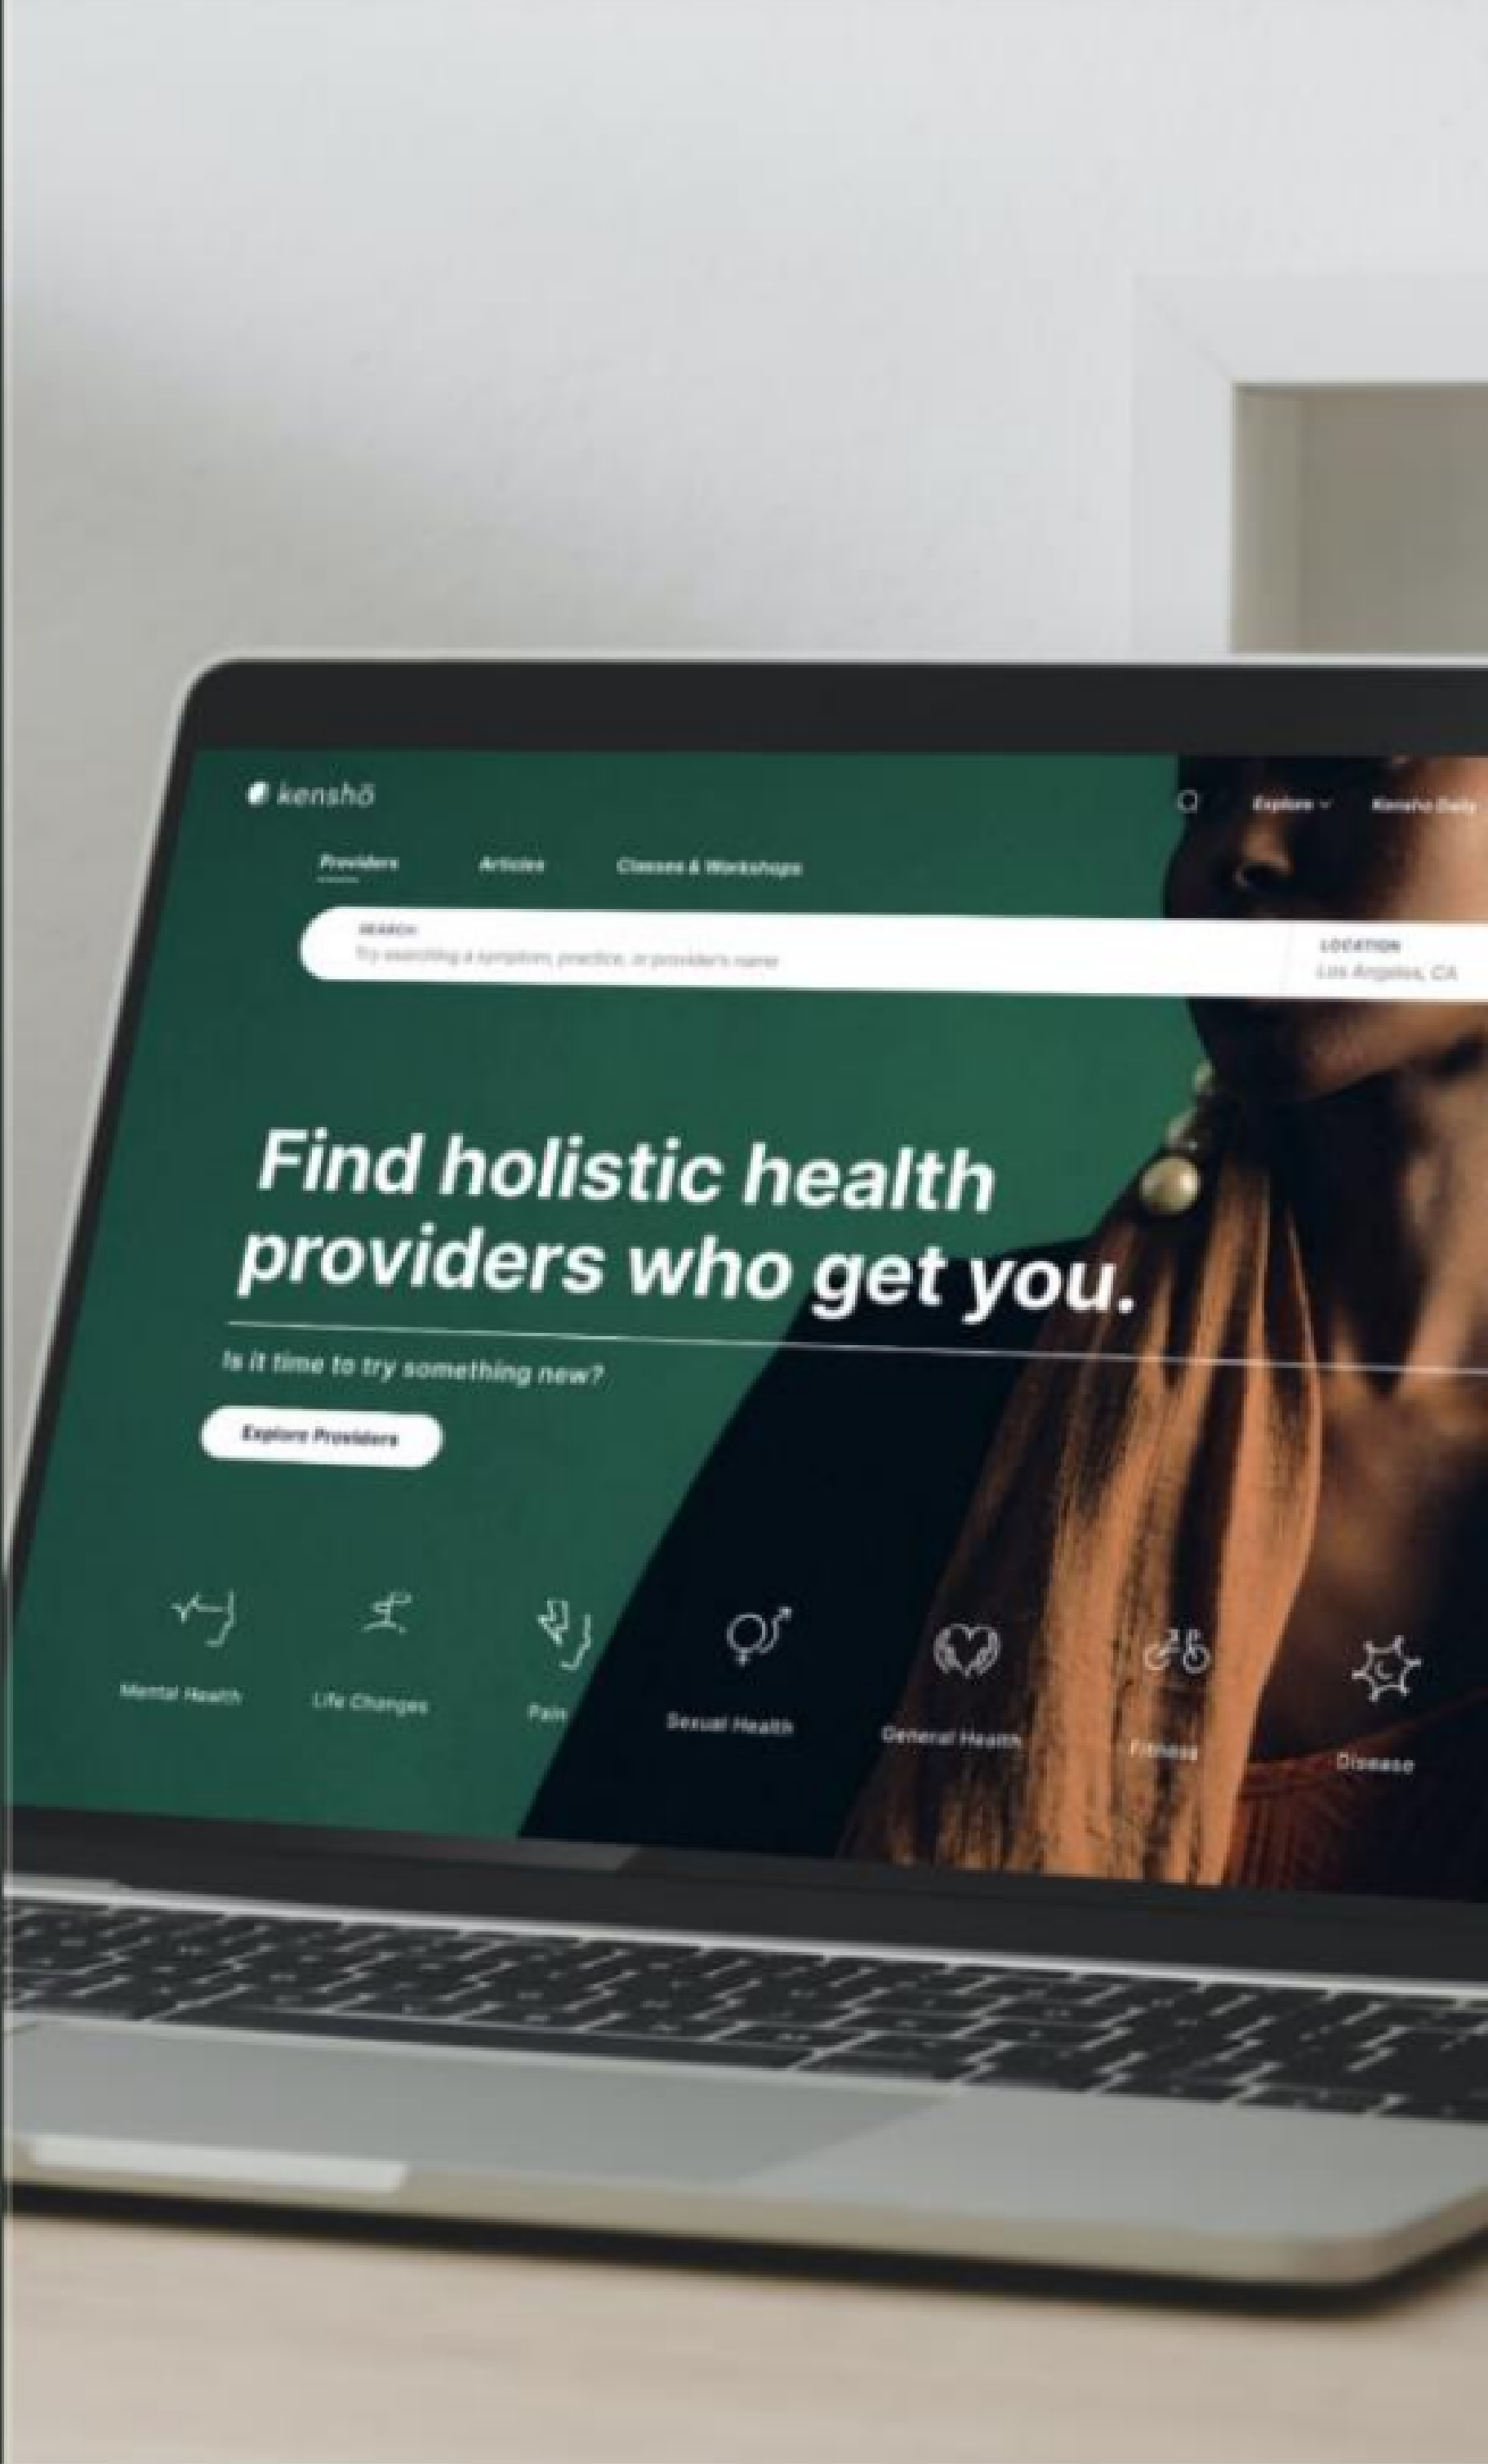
kenshō

Explore ⌄ Kensho Daily

Providers Articles Classes & Workshops

SEARCH
Try searching a symptom, practice, or provider's name

LOCATION
Los Angeles, CA

Find holistic health providers who get you.

Is it time to try something new?

Explore Providers

Mental Health Life Changes Pain Sexual Health General Health Fitness Disease